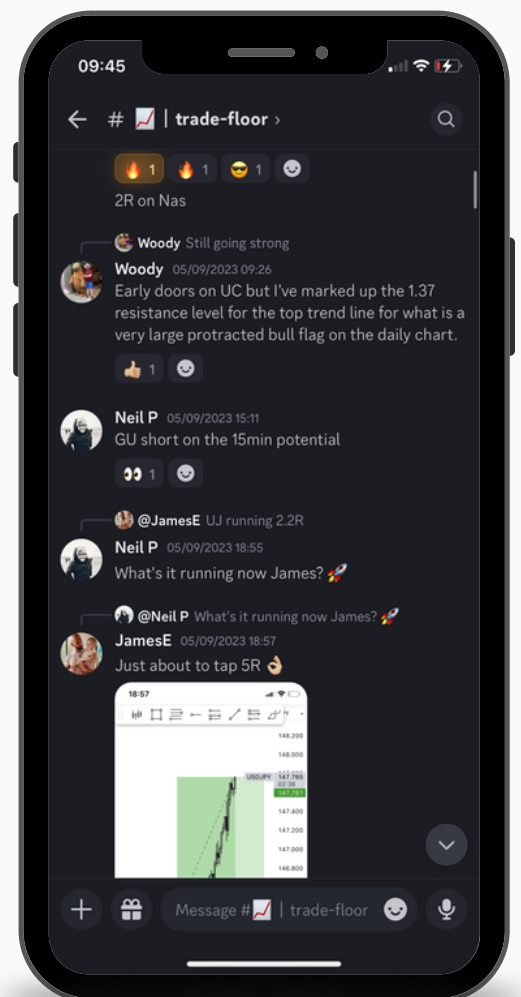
09:45

# 📈 | trade-floor ›

🔥 1 🔥 1 😎 1

2R on Nas

Woody Still going strong

Woody 05/09/2023 09:26
Early doors on UC but I've marked up the 1.37 resistance level for the top trend line for what is a very large protracted bull flag on the daily chart.

👍 1

Neil P 05/09/2023 15:11
GU short on the 15min potential

👀 1

@JamesE UJ running 2.2R

Neil P 05/09/2023 18:55
What's it running now James? 🚀

@Neil P What's it running now James? 🚀

JamesE 05/09/2023 18:57
Just about to tap 5R 👌

18:57

148.200
148.000
USDJPY 147.795
02:38
147.751
147.600
147.400
147.200
147.000
146.800

Message #📈 | trade-floor